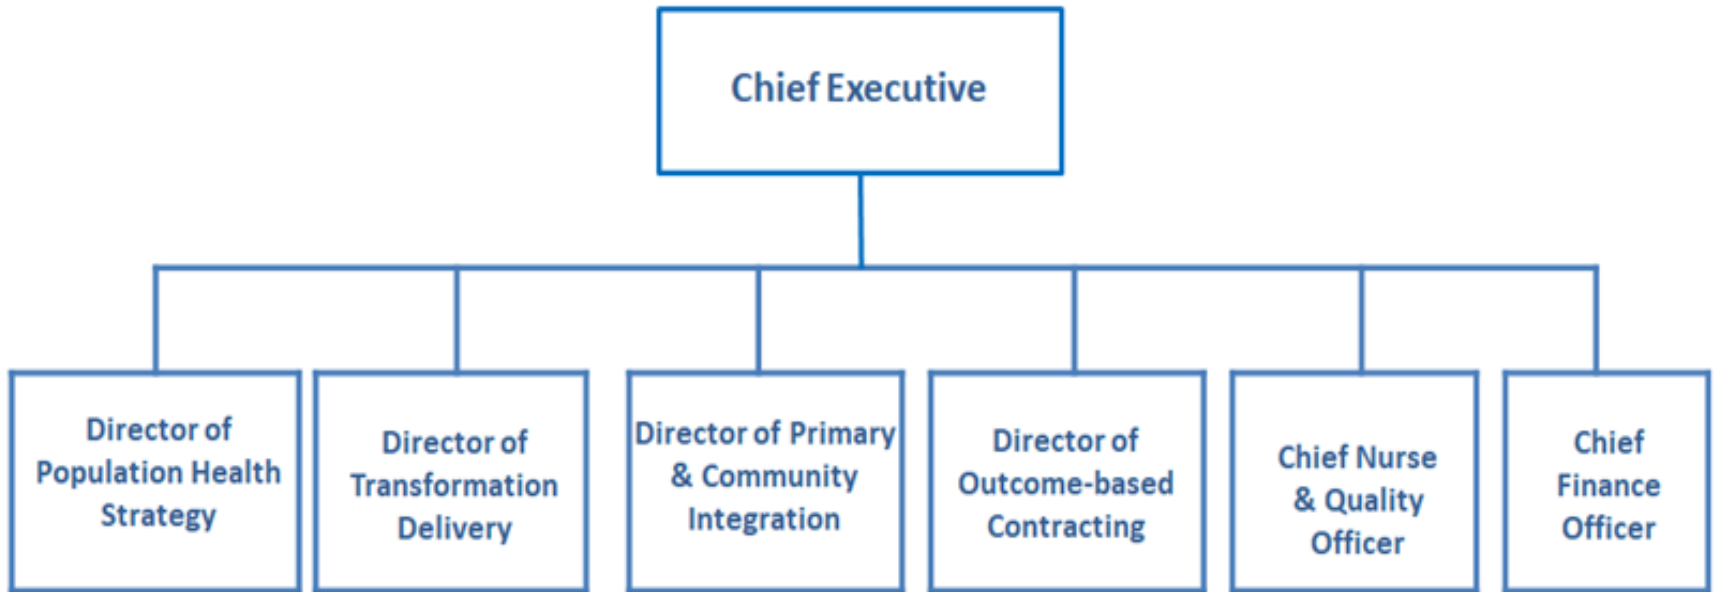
Chief Executive

Director of Population Health Strategy

Director of Transformation Delivery

Director of Primary & Community Integration

Director of Outcome-based Contracting

Chief Nurse & Quality Officer

Chief Finance Officer